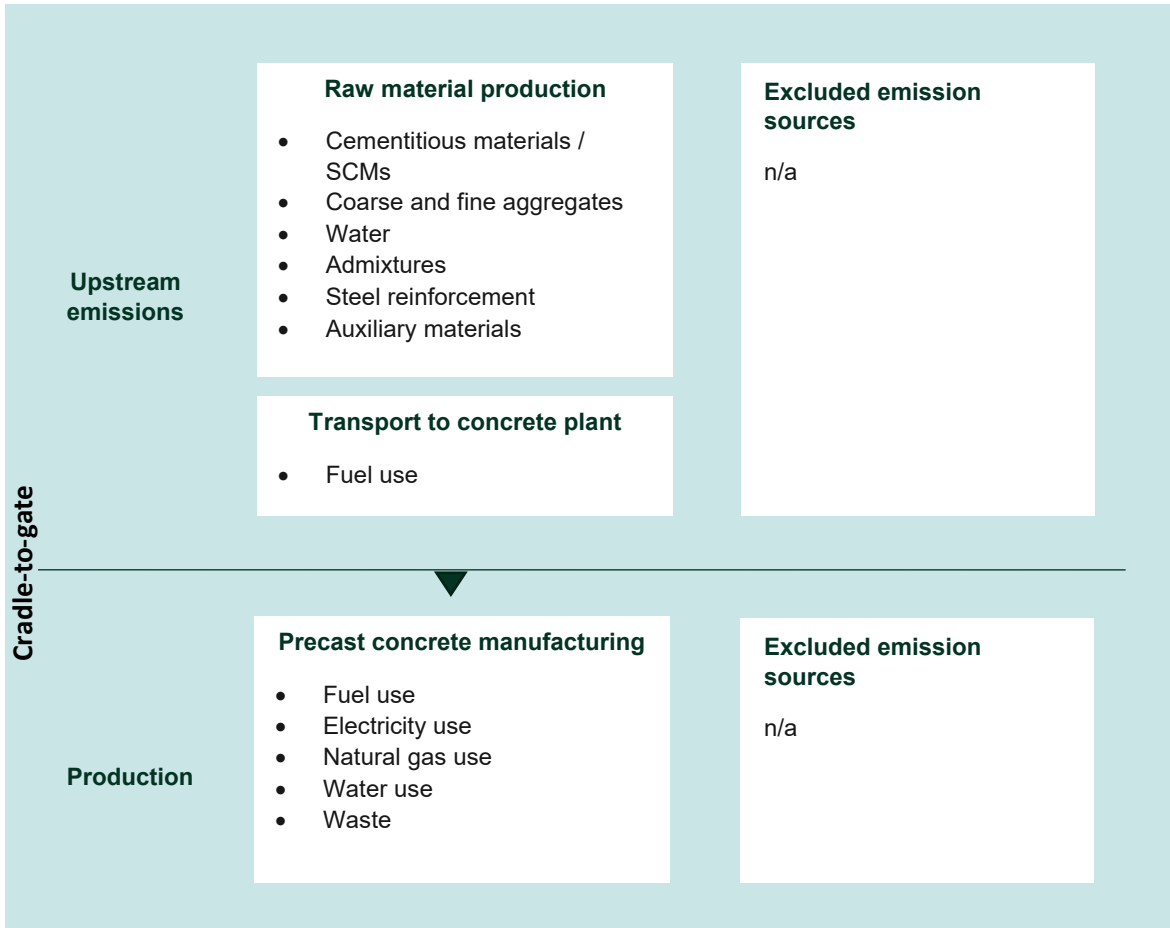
Cradle-to-gate

Upstream emissions

Raw material production

- Cementitious materials / SCMs
- Coarse and fine aggregates
- Water
- Admixtures
- Steel reinforcement
- Auxiliary materials

Transport to concrete plant

- Fuel use

Excluded emission sources

n/a

Production

Precast concrete manufacturing

- Fuel use
- Electricity use
- Natural gas use
- Water use
- Waste

Excluded emission sources

n/a